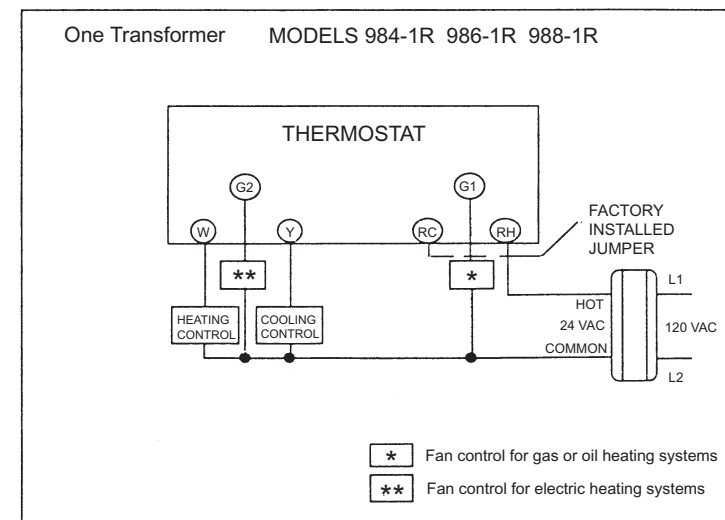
One Transformer MODELS 984-1R 986-1R 988-1R

THERMOSTAT

G2

G1

W

Y

RC

RH

FACTORY INSTALLED JUMPER

**

*

HEATING CONTROL

COOLING CONTROL

HOT

24 VAC

COMMON

L1

120 VAC

L2

* Fan control for gas or oil heating systems

** Fan control for electric heating systems